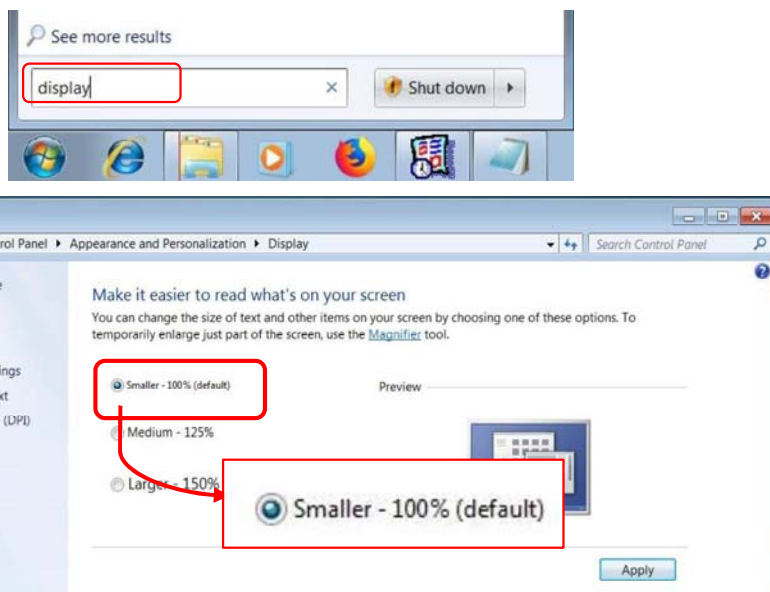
See more results

display

×

Shut down

rol Panel ▸ Appearance and Personalization ▸ Display

Search Control Panel

e

ings
xt
(DPI)

Make it easier to read what's on your screen

You can change the size of text and other items on your screen by choosing one of these options. To temporarily enlarge just part of the screen, use the Magnifier tool.

Smaller - 100% (default)

Preview

Medium - 125%

Larger - 150%

Smaller - 100% (default)

Apply